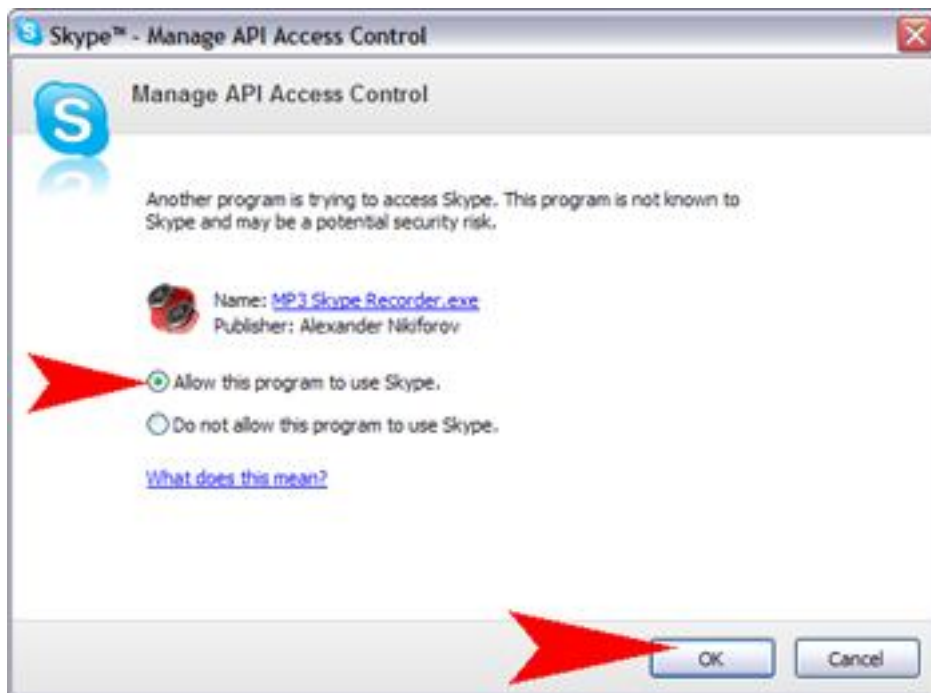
Skype™ - Manage API Access Control

Manage API Access Control

Another program is trying to access Skype. This program is not known to Skype and may be a potential security risk.

Name: MP3 Skype Recorder.exe
Publisher: Alexander Nikiforov

Allow this program to use Skype.

Do not allow this program to use Skype.

What does this mean?

OK

Cancel